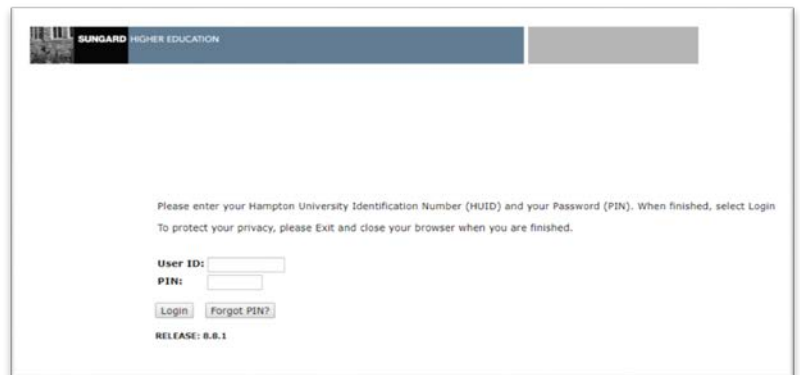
SUNGARD HIGHER EDUCATION

Please enter your Hampton University Identification Number (HUID) and your Password (PIN). When finished, select Login

To protect your privacy, please Exit and close your browser when you are finished.

User ID:
PIN:

Login Forgot PIN?

RELEASE: 8.8.1